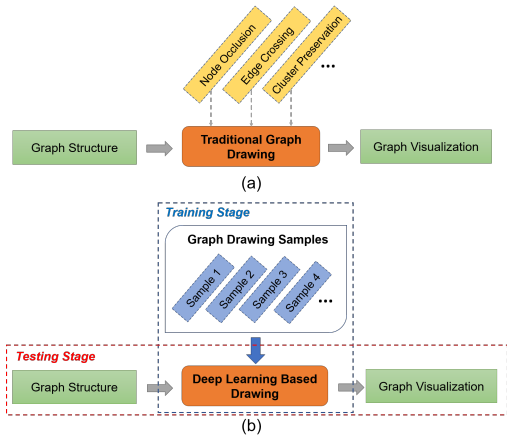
Node Occlusion
Edge Crossing
Cluster Preservation
...

Graph Structure

Traditional Graph Drawing

Graph Visualization

(a)

Training Stage

Graph Drawing Samples

Sample 1
Sample 2
Sample 3
Sample 4
...

Testing Stage

Graph Structure

Deep Learning Based Drawing

Graph Visualization

(b)